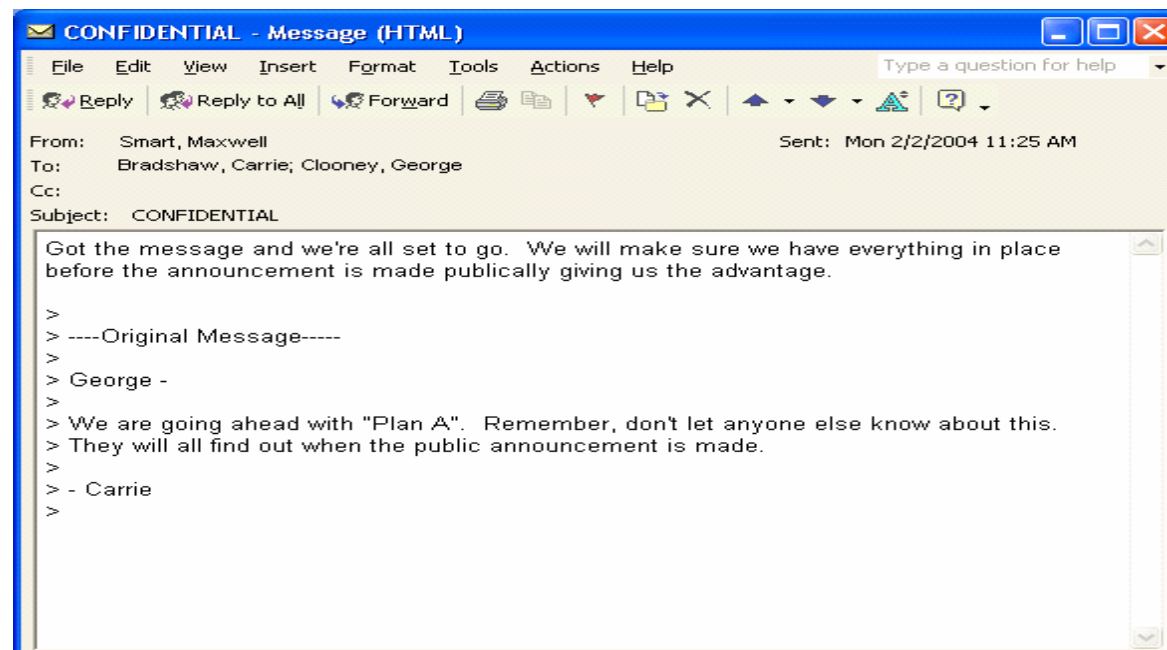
CONFIDENTIAL - Message (HTML)

File Edit View Insert Format Tools Actions Help

Type a question for help

Reply | Reply to All | Forward

From: Smart, Maxwell
Sent: Mon 2/2/2004 11:25 AM
To: Bradshaw, Carrie; Clooney, George
Cc:
Subject: CONFIDENTIAL

Got the message and we're all set to go. We will make sure we have everything in place before the announcement is made publically giving us the advantage.

>
> ----Original Message-----
>
> George -
>
> We are going ahead with "Plan A". Remember, don't let anyone else know about this.
> They will all find out when the public announcement is made.
>
> - Carrie
>